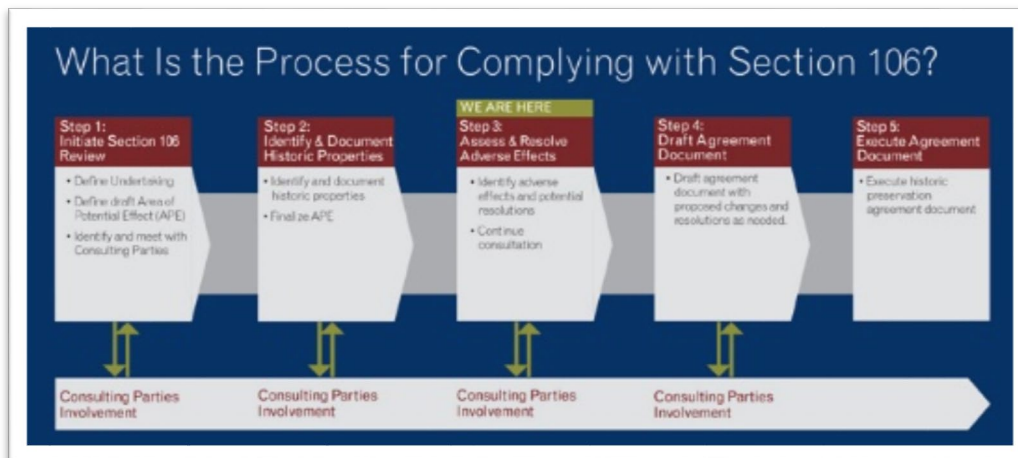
What Is the Process for Complying with Section 106?

Step 1:
Initiate Section 106 Review

- Define Undertaking
- Define draft Area of Potential Effect (APE)
- Identify and meet with Consulting Parties

Step 2:
Identify & Document Historic Properties

- Identify and document historic properties
- Finalize APE

WE ARE HERE

Step 3:
Assess & Resolve Adverse Effects

- Identify adverse effects and potential resolutions
- Continue consultation

Step 4:
Draft Agreement Document

- Draft agreement document with proposed changes and resolutions as needed.

Step 5:
Execute Agreement Document

- Execute historic preservation agreement document

Consulting Parties Involvement

Consulting Parties Involvement

Consulting Parties Involvement

Consulting Parties Involvement